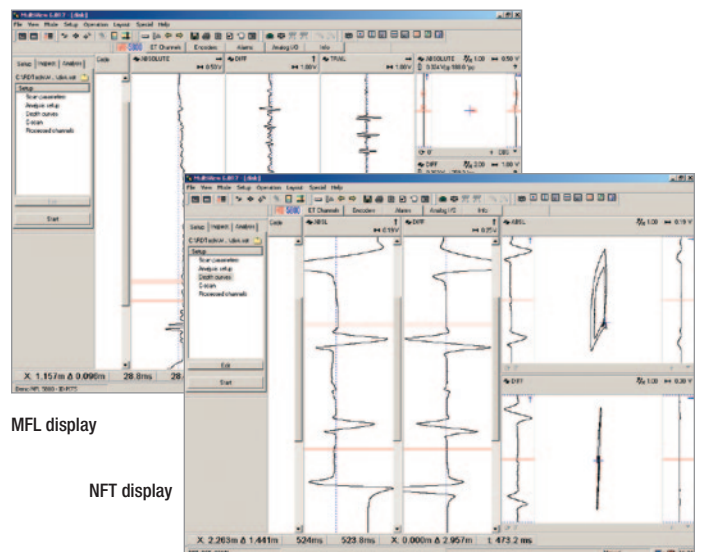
MultiView 6.0R7 - [Untitled]
File View Mode Setup Operation Layout Special Help
MS 5800 ET Channels Encoders Alarms Analog I/O Info
Setup Inspect Analysis
C:\RD\Tech\...\Ubis.xxx
Setup
Scan parameters
Analysis setup
Depth curves
C-scan
Processed channels
Code
ABSOLUTE
DIFF
TRAIL
ABSOLUTE
0.50 V
1.00 V
1.00 V
DIFF
1.00 V
Edit
Start
X: 1.157m Δ 0.096m
28.8ms
28
MultiView 6.0R7 - [Untitled]
File View Mode Setup Operation Layout Special Help
MS 5800 ET Channels Encoders Alarms Analog I/O Info
Setup Inspect Analysis
C:\RD\Tech\...\Ubis.xxx
Setup
Scan parameters
Analysis setup
Depth curves
C-scan
Processed channels
Code
ABSL
DIFF
0.15 V
0.15 V
ABSL
0.15 V
DIFF
0.30 V
Edit
Start
X: 2.263m Δ 1.441m
524ms
523.8ms
X: 0.000m Δ 2.957m
t: 473.2 ms
MFL display
NFT display